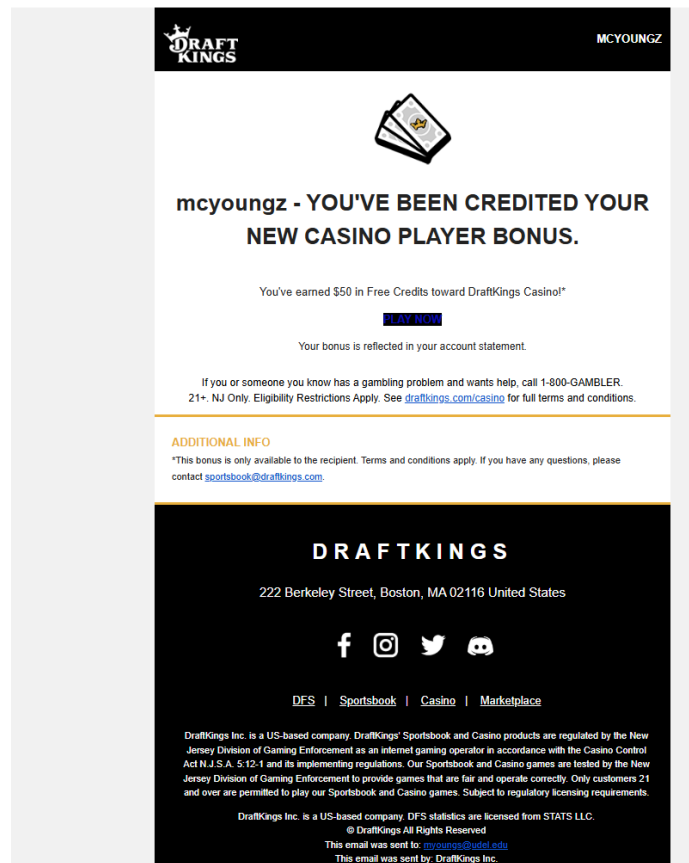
DRAFT KINGS

MCYOUNGZ

mcyoungz - YOU'VE BEEN CREDITED YOUR NEW CASINO PLAYER BONUS.

You've earned $50 in Free Credits toward DraftKings Casino!*

PLAY NOW

Your bonus is reflected in your account statement.

If you or someone you know has a gambling problem and wants help, call 1-800-GAMBLER. 21+. NJ Only. Eligibility Restrictions Apply. See draftkings.com/casino for full terms and conditions.

ADDITIONAL INFO

*This bonus is only available to the recipient. Terms and conditions apply. If you have any questions, please contact sportsbook@draftkings.com.

DRAFTKINGS

222 Berkeley Street, Boston, MA 02116 United States

DFS | Sportsbook | Casino | Marketplace

DraftKings Inc. is a US-based company. DraftKings' Sportsbook and Casino products are regulated by the New Jersey Division of Gaming Enforcement as an internet gaming operator in accordance with the Casino Control Act N.J.S.A. 5:12-1 and its implementing regulations. Our Sportsbook and Casino games are tested by the New Jersey Division of Gaming Enforcement to provide games that are fair and operate correctly. Only customers 21 and over are permitted to play our Sportsbook and Casino games. Subject to regulatory licensing requirements.

DraftKings Inc. is a US-based company. DFS statistics are licensed from STATS LLC.
© DraftKings All Rights Reserved
This email was sent to: myoungs@udel.edu
This email was sent by: DraftKings Inc.